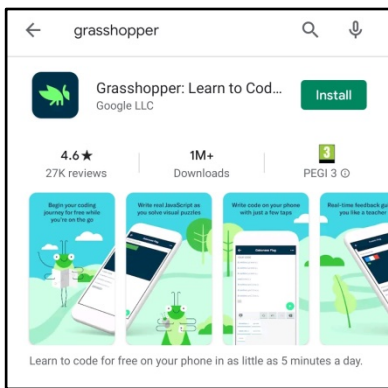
grasshopper

Grasshopper: Learn to Cod...
Google LLC

Install

4.6★
27K reviews

1M+
Downloads

3
PEGI 3 ⓘ

Begin your coding journey for free while you're on the go

Write real JavaScript as you solve visual puzzles

Write code on your phone with just a few taps

Real-time feedback gu you like a teacher

Learn to code for free on your phone in as little as 5 minutes a day.